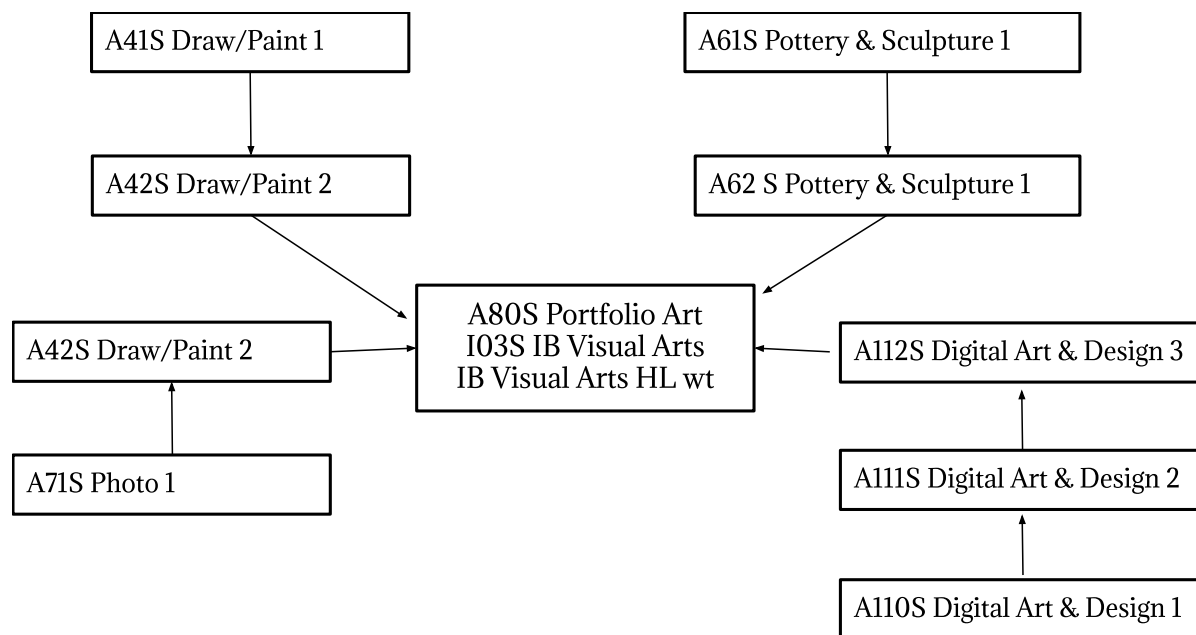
A41S Draw/Paint 1

A61S Pottery & Sculpture 1

A42S Draw/Paint 2

A62 S Pottery & Sculpture 1

A80S Portfolio Art
I03S IB Visual Arts
IB Visual Arts HL wt

A42S Draw/Paint 2

A112S Digital Art & Design 3

A71S Photo 1

A111S Digital Art & Design 2

A110S Digital Art & Design 1